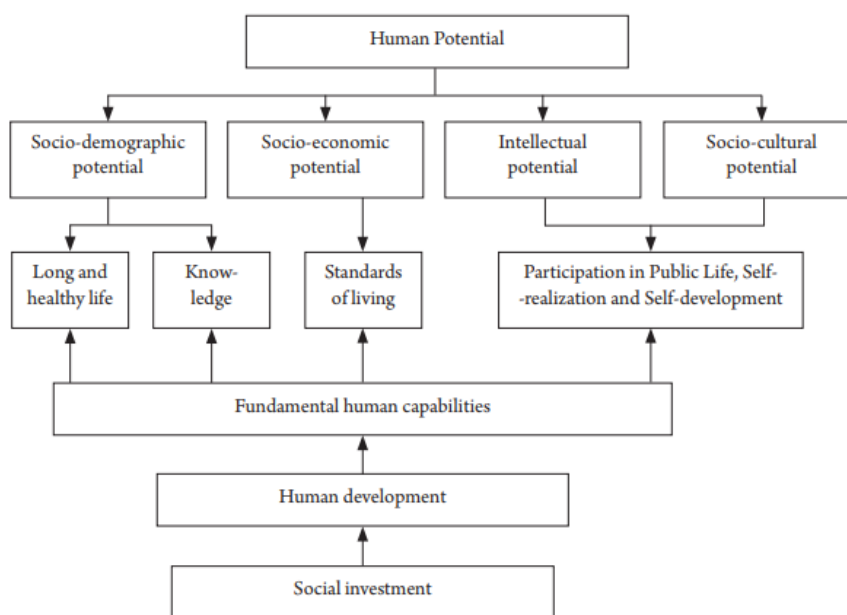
Human Potential

Socio-demographic potential

Socio-economic potential

Intellectual potential

Socio-cultural potential

Long and healthy life

Knowledge

Standards of living

Participation in Public Life, Self-realization and Self-development

Fundamental human capabilities

Human development

Social investment